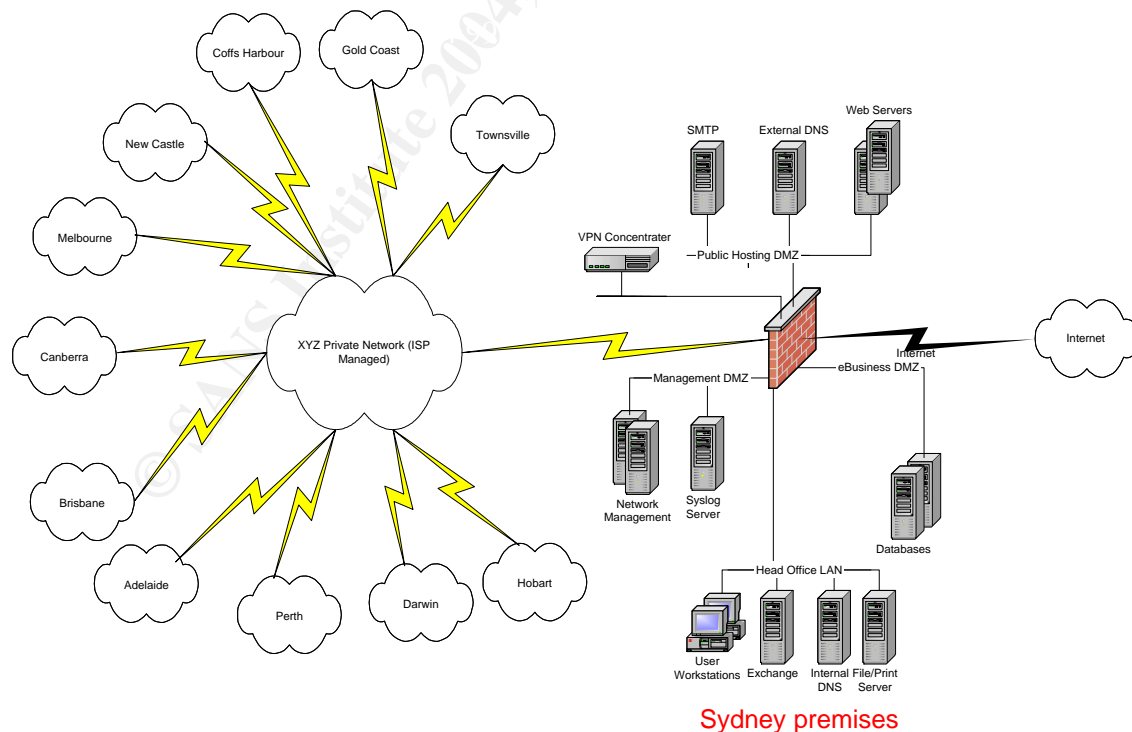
Coffs Harbour

Gold Coast

New Castle

Townsville

Melbourne

Canberra

XYZ Private Network (ISP Managed)

Brisbane

Adelaide

Perth

Darwin

Hobart

SMTP

External DNS

Web Servers

VPN Concentrater

Public Hosting DMZ

Internet

Internet

Management DMZ

eBusiness DMZ

Network Management

Syslog Server

Databases

Head Office LAN

User Workstations

Exchange

Internal DNS

File/Print Server

Sydney premises

© SANS Institute 2004